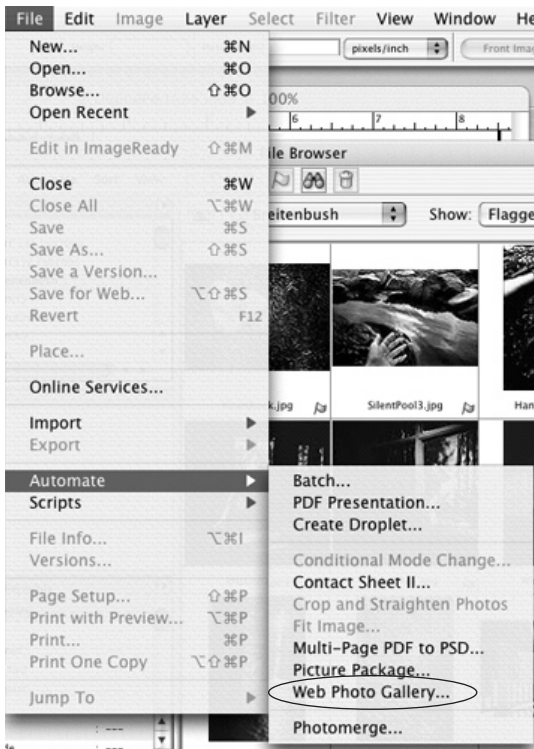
File Edit Image Layer Select Filter View Window He

pixels/inch Front Ima

00%

6 7 8

ile Browser

eitenbush Show: Flagge

k.jpg SilentPool3.jpg Han

New... ⌘N
Open... ⌘O
Browse... ⇧⌘O
Open Recent ▶

Edit in ImageReady ⇧⌘M

Close ⌘W
Close All ⌥⌘W
Save ⌘S
Save As... ⇧⌘S
Save a Version...
Save for Web... ⌥⇧⌘S
Revert F12

Place...

Online Services...

Import ▶
Export ▶

Automate ▶
Scripts ▶

File Info... ⌥⌘I
Versions...

Page Setup... ⇧⌘P
Print with Preview... ⌥⌘P
Print... ⌘P
Print One Copy ⌥⇧⌘P

Jump To ▶

Batch...
PDF Presentation...
Create Droplet...

Conditional Mode Change...
Contact Sheet II...
Crop and Straighten Photos
Fit Image...
Multi-Page PDF to PSD...
Picture Package...
Web Photo Gallery...

Photomerge...